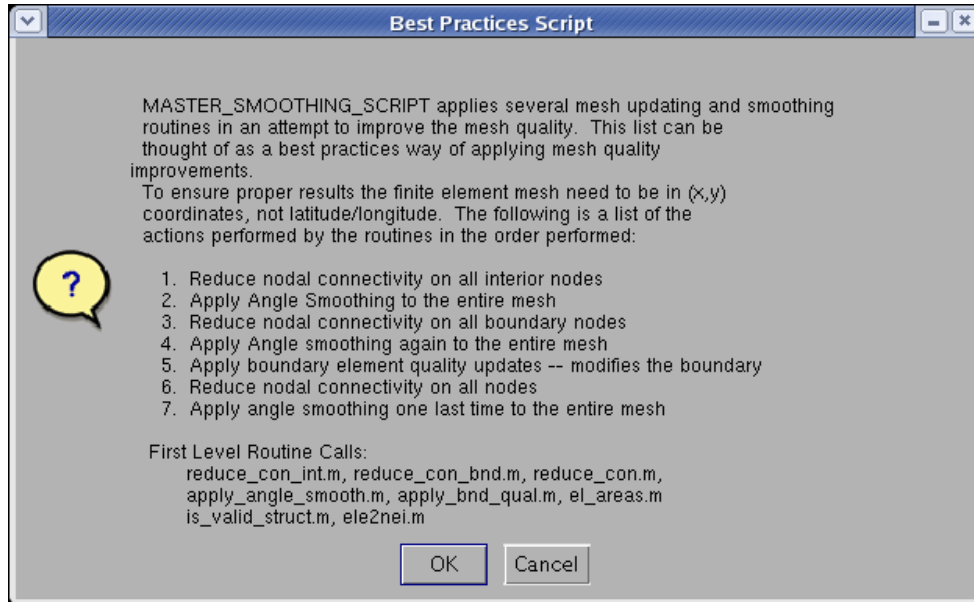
Best Practices Script

MASTER_SMOOTHING_SCRIPT applies several mesh updating and smoothing routines in an attempt to improve the mesh quality. This list can be thought of as a best practices way of applying mesh quality improvements.
To ensure proper results the finite element mesh need to be in (x,y) coordinates, not latitude/longitude. The following is a list of the actions performed by the routines in the order performed:

?

1. Reduce nodal connectivity on all interior nodes
2. Apply Angle Smoothing to the entire mesh
3. Reduce nodal connectivity on all boundary nodes
4. Apply Angle smoothing again to the entire mesh
5. Apply boundary element quality updates -- modifies the boundary
6. Reduce nodal connectivity on all nodes
7. Apply angle smoothing one last time to the entire mesh

First Level Routine Calls:
reduce_con_int.m, reduce_con_bnd.m, reduce_con.m,
apply_angle_smooth.m, apply_bnd_qual.m, el_areas.m
is_valid_struct.m, ele2nei.m

OK Cancel